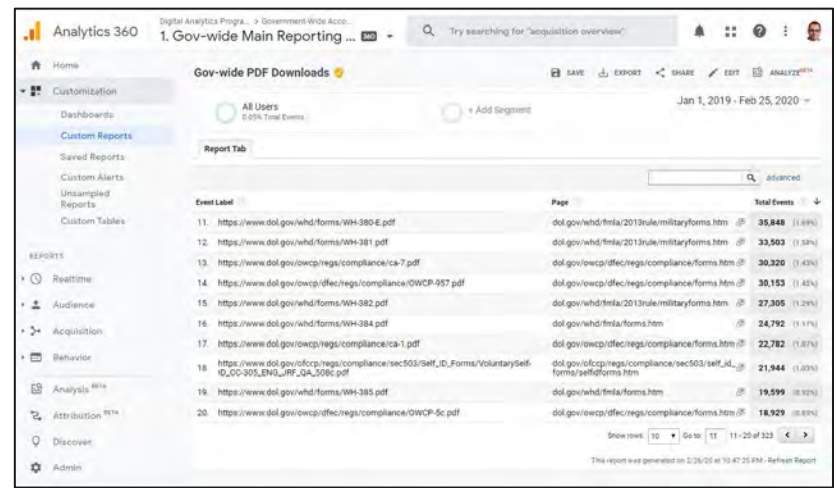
Analytics 360

Digital Analytics Progra... > Government-Wide Acco...
1. Gov-wide Main Reporting ... 360

Try searching for "acquisition overview"

Home
Customization
Dashboards
Custom Reports
Saved Reports
Custom Alerts
Unsampled Reports
Custom Tables

REPORTS
Realtime
Audience
Acquisition
Behavior

Analysis BETA
Attribution BETA
Discover
Admin

Gov-wide PDF Downloads

SAVE EXPORT SHARE EDIT ANALYZE BETA

All Users
0.05% Total Events

+ Add Segment

Jan 1, 2019 - Feb 25, 2020

Report Tab

advanced

| Event Label | Page | Total Events |
|---|---|---|
| 11. https://www.dol.gov/whd/forms/WH-380-E.pdf | dol.gov/whd/fmla/2013rule/militaryforms.htm | 35,848 (1.69%) |
| 12. https://www.dol.gov/whd/forms/WH-381.pdf | dol.gov/whd/fmla/2013rule/militaryforms.htm | 33,503 (1.58%) |
| 13. https://www.dol.gov/owcp/regs/compliance/ca-7.pdf | dol.gov/owcp/dfec/regs/compliance/forms.htm | 30,320 (1.43%) |
| 14. https://www.dol.gov/owcp/dfec/regs/compliance/OWCP-957.pdf | dol.gov/owcp/dfec/regs/compliance/forms.htm | 30,153 (1.42%) |
| 15. https://www.dol.gov/whd/forms/WH-382.pdf | dol.gov/whd/fmla/2013rule/militaryforms.htm | 27,305 (1.29%) |
| 16. https://www.dol.gov/whd/forms/WH-384.pdf | dol.gov/whd/fmla/forms.htm | 24,792 (1.17%) |
| 17. https://www.dol.gov/owcp/regs/compliance/ca-1.pdf | dol.gov/owcp/dfec/regs/compliance/forms.htm | 22,782 (1.07%) |
| 18. https://www.dol.gov/ofccp/regs/compliance/sec503/Self_ID_Forms/VoluntarySelf-ID_CC-305_ENG_JRF_QA_508c.pdf | dol.gov/ofccp/regs/compliance/sec503/self_id_forms/selfidforms.htm | 21,944 (1.03%) |
| 19. https://www.dol.gov/whd/forms/WH-385.pdf | dol.gov/whd/fmla/forms.htm | 19,599 (0.92%) |
| 20. https://www.dol.gov/owcp/dfec/regs/compliance/OWCP-5c.pdf | dol.gov/owcp/dfec/regs/compliance/forms.htm | 18,929 (0.89%) |

Show rows: 10 Go to: 11 11 - 20 of 323

This report was generated on 2/26/20 at 10:47:25 PM - Refresh Report